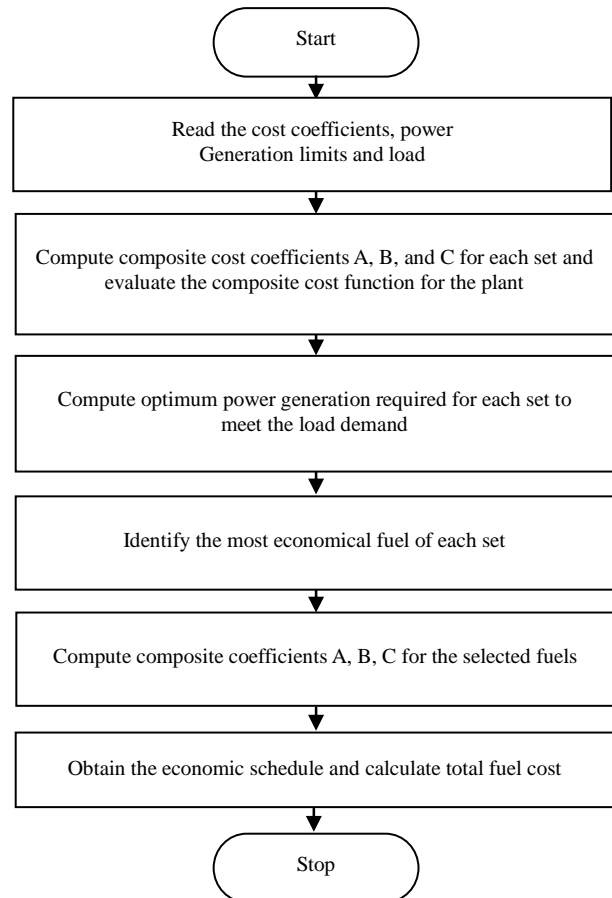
Start

Read the cost coefficients, power Generation limits and load

Compute composite cost coefficients A, B, and C for each set and evaluate the composite cost function for the plant

Compute optimum power generation required for each set to meet the load demand

Identify the most economical fuel of each set

Compute composite coefficients A, B, C for the selected fuels

Obtain the economic schedule and calculate total fuel cost

Stop